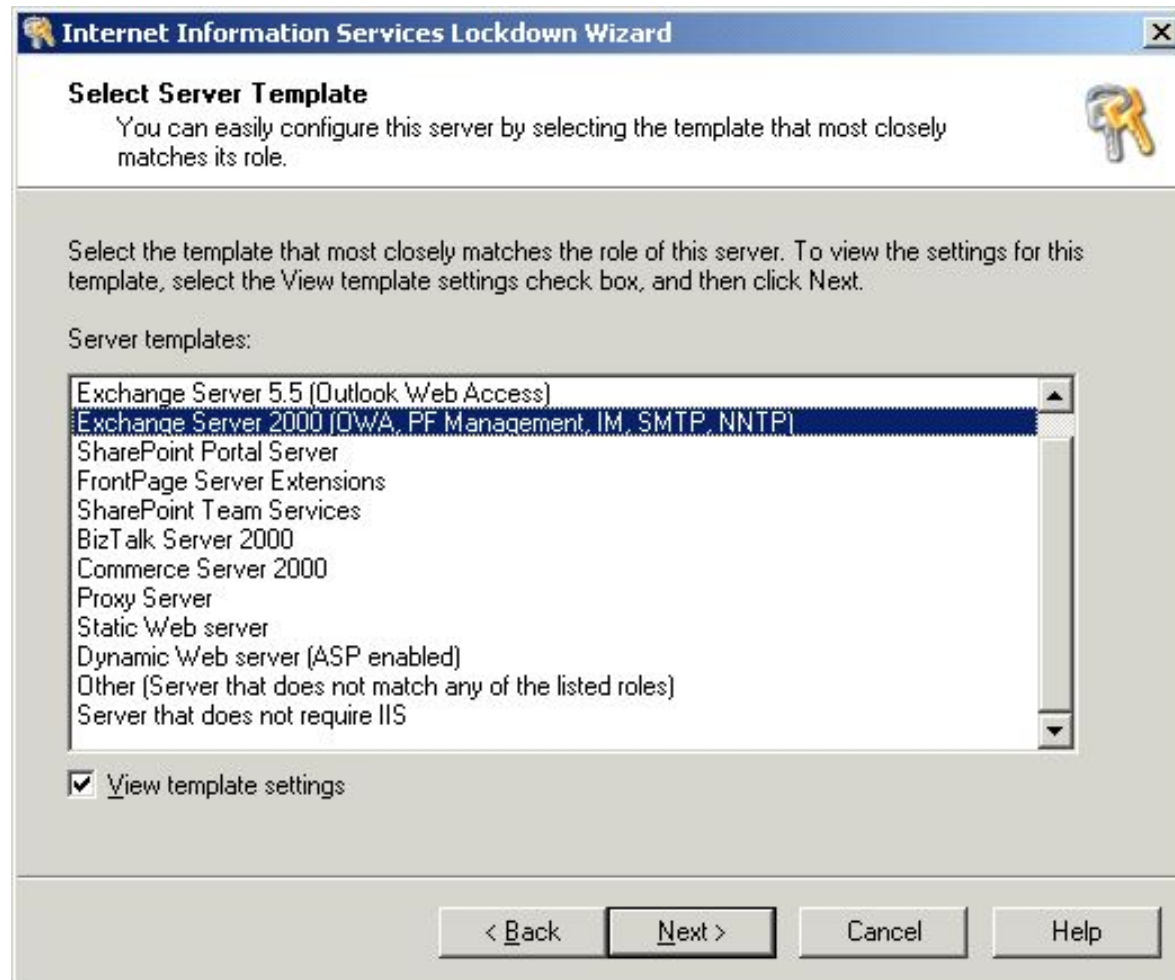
Internet Information Services Lockdown Wizard

Select Server Template
You can easily configure this server by selecting the template that most closely matches its role.

Select the template that most closely matches the role of this server. To view the settings for this template, select the View template settings check box, and then click Next.

Server templates:

Exchange Server 5.5 (Outlook Web Access)
Exchange Server 2000 (OWA, PF Management, IM, SMTP, NNTP)
SharePoint Portal Server
FrontPage Server Extensions
SharePoint Team Services
BizTalk Server 2000
Commerce Server 2000
Proxy Server
Static Web server
Dynamic Web server (ASP enabled)
Other (Server that does not match any of the listed roles)
Server that does not require IIS

View template settings

< Back   Next >   Cancel   Help